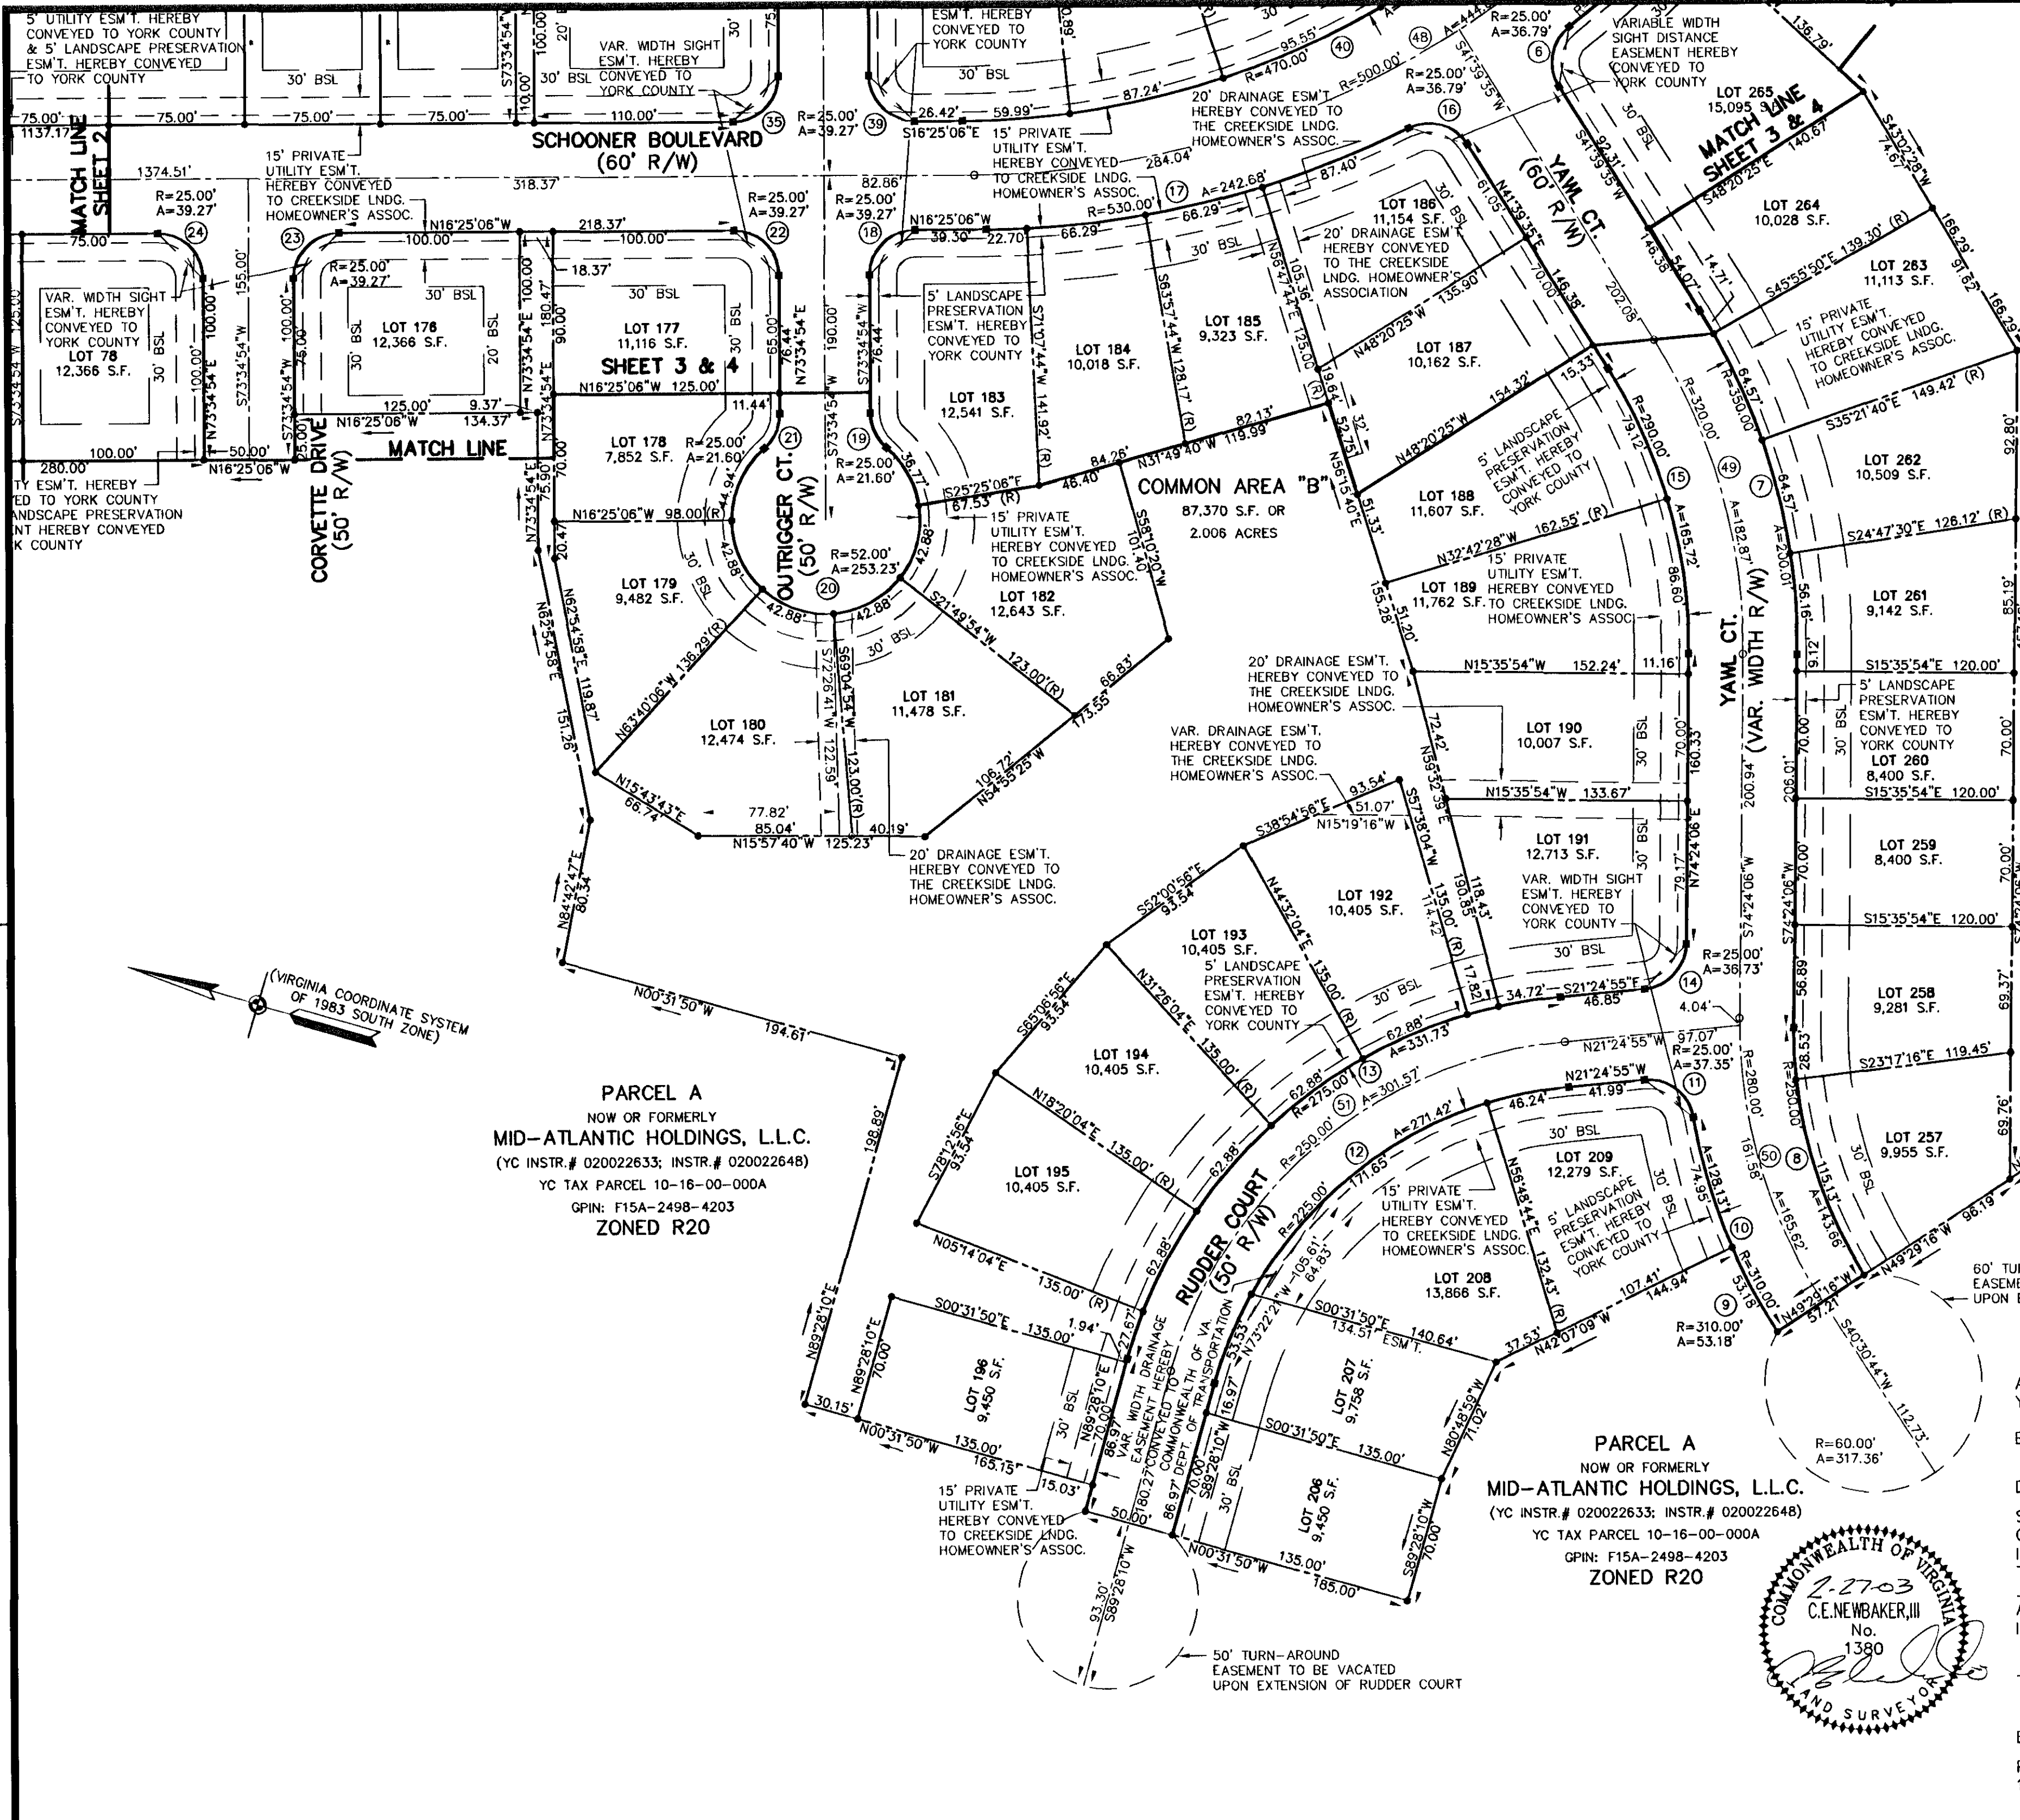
5' UTILITY ESM'T. HEREBY CONVEYED TO YORK COUNTY & 5' LANDSCAPE PRESERVATION ESM'T. HEREBY CONVEYED TO YORK COUNTY

VAR. WIDTH SIGHT ESM'T. HEREBY CONVEYED TO YORK COUNTY

ESM'T. HEREBY CONVEYED TO YORK COUNTY

VARIABLE WIDTH SIGHT DISTANCE EASEMENT HEREBY CONVEYED TO YORK COUNTY

SCHOONER BOULEVARD (60' R/W)

MATCH LINE SHEET 2

MATCH LINE SHEET 3 & 4

SHEET 3 & 4

MATCH LINE

15' PRIVATE UTILITY ESM'T. HEREBY CONVEYED TO CREEKSIDE LNDG. HOMEOWNER'S ASSOC.

20' DRAINAGE ESM'T HEREBY CONVEYED TO THE CREEKSIDE LNDG. HOMEOWNER'S ASSOC.

20' DRAINAGE ESM'T HEREBY CONVEYED TO THE CREEKSIDE LNDG. HOMEOWNER'S ASSOCIATION

YAWL CT. (60' R/W)

YAWL CT. (VAR. WIDTH R/W)

LOT 265 15,095 S.F.
LOT 264 10,028 S.F.
LOT 263 11,113 S.F.
LOT 262 10,509 S.F.
LOT 261 9,142 S.F.
LOT 260 8,400 S.F.
LOT 259 8,400 S.F.
LOT 258 9,281 S.F.
LOT 257 9,955 S.F.
LOT 78 12,366 S.F.
LOT 176 12,366 S.F.
LOT 177 11,116 S.F.
LOT 178 7,852 S.F.
LOT 179 9,482 S.F.
LOT 180 12,474 S.F.
LOT 181 11,478 S.F.
LOT 182 12,643 S.F.
LOT 183 12,541 S.F.
LOT 184 10,018 S.F.
LOT 185 9,323 S.F.
LOT 186 11,154 S.F.
LOT 187 10,162 S.F.
LOT 188 11,607 S.F.
LOT 189 11,762 S.F.
LOT 190 10,007 S.F.
LOT 191 12,713 S.F.
LOT 192 10,405 S.F.
LOT 193 10,405 S.F.
LOT 194 10,405 S.F.
LOT 195 10,405 S.F.
LOT 196 9,450 S.F.
LOT 206 9,450 S.F.
LOT 207 9,758 S.F.
LOT 208 13,866 S.F.
LOT 209 12,279 S.F.

CORVETTE DRIVE (50' R/W)

OUTRIGGER CT. (50' R/W)

R=52.00' A=253.23'

COMMON AREA "B" 87,370 S.F. OR 2.006 ACRES

5' LANDSCAPE PRESERVATION ESM'T. HEREBY CONVEYED TO YORK COUNTY

15' PRIVATE UTILITY ESM'T. HEREBY CONVEYED TO CREEKSIDE LNDG. HOMEOWNER'S ASSOC.

20' DRAINAGE ESM'T. HEREBY CONVEYED TO THE CREEKSIDE LNDG. HOMEOWNER'S ASSOC.

VAR. DRAINAGE ESM'T. HEREBY CONVEYED TO THE CREEKSIDE LNDG. HOMEOWNER'S ASSOC.

VAR. WIDTH SIGHT ESM'T. HEREBY CONVEYED TO YORK COUNTY

5' LANDSCAPE PRESERVATION ESM'T. HEREBY CONVEYED TO YORK COUNTY

RUDDER COURT (50' R/W)

VAR. WIDTH DRAINAGE EASEMENT HEREBY CONVEYED TO COMMONWEALTH OF VA. DEPT. OF TRANSPORTATION

(VIRGINIA COORDINATE SYSTEM OF 1983 SOUTH ZONE)

PARCEL A
NOW OR FORMERLY
MID-ATLANTIC HOLDINGS, L.L.C.
(YC INSTR.# 020022633; INSTR.# 020022648)
YC TAX PARCEL 10-16-00-000A
GPIN: F15A-2498-4203
ZONED R20

PARCEL A
NOW OR FORMERLY
MID-ATLANTIC HOLDINGS, L.L.C.
(YC INSTR.# 020022633; INSTR.# 020022648)
YC TAX PARCEL 10-16-00-000A
GPIN: F15A-2498-4203
ZONED R20

50' TURN-AROUND EASEMENT TO BE VACATED UPON EXTENSION OF RUDDER COURT

60' TU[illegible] EASEME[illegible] UPON E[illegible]

R=60.00' A=317.36'

COMMONWEALTH OF VIRGINIA
2-27-03
C.E.NEWBAKER,III
No. 1380
LAND SURVEYOR